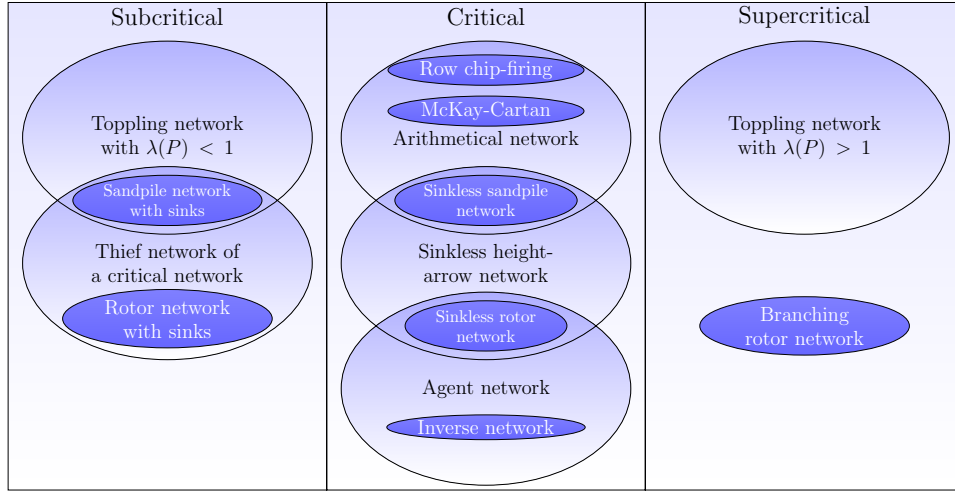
Subcritical

Toppling network with $\lambda(P) < 1$

Sandpile network with sinks

Thief network of a critical network

Rotor network with sinks

Critical

Row chip-firing

McKay-Cartan

Arithmetical network

Sinkless sandpile network

Sinkless height-arrow network

Sinkless rotor network

Agent network

Inverse network

Supercritical

Toppling network with $\lambda(P) > 1$

Branching rotor network